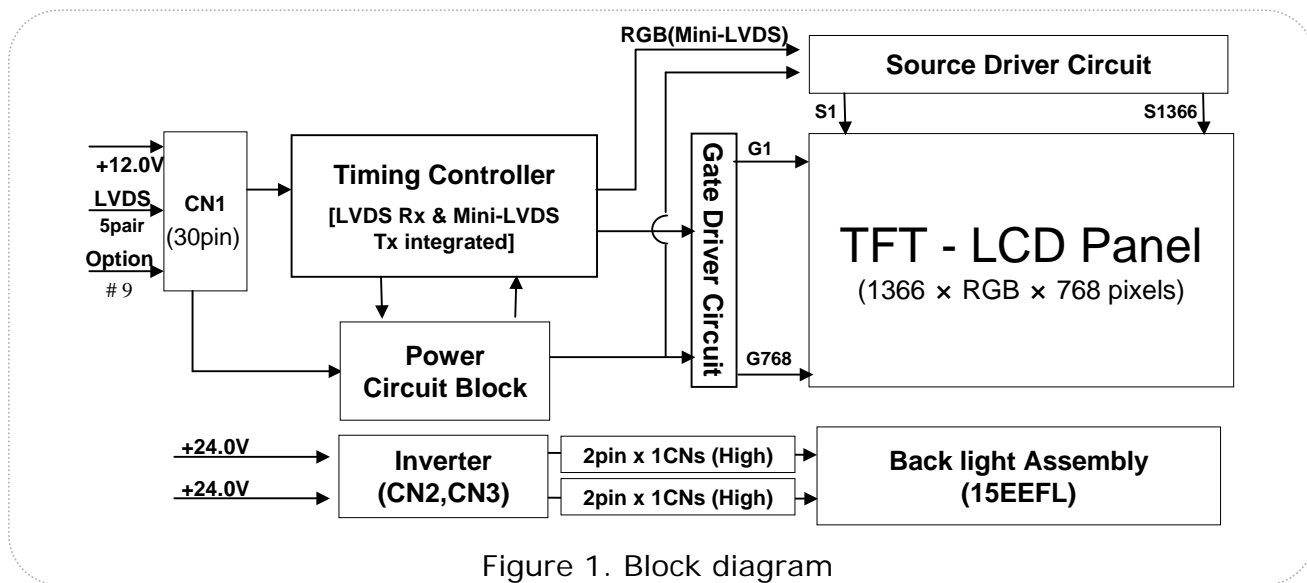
RGB(Mini-LVDS)

Source Driver Circuit

S1

S1366

+12.0V

LVDS
5pair

Option
# 9

CN1
(30pin)

Timing Controller
[LVDS Rx & Mini-LVDS Tx integrated]

Gate Driver Circuit

G1

G768

TFT - LCD Panel
(1366 × RGB × 768 pixels)

Power Circuit Block

+24.0V

+24.0V

Inverter
(CN2,CN3)

2pin x 1CNs (High)

2pin x 1CNs (High)

Back light Assembly
(15EEFL)

Figure 1. Block diagram